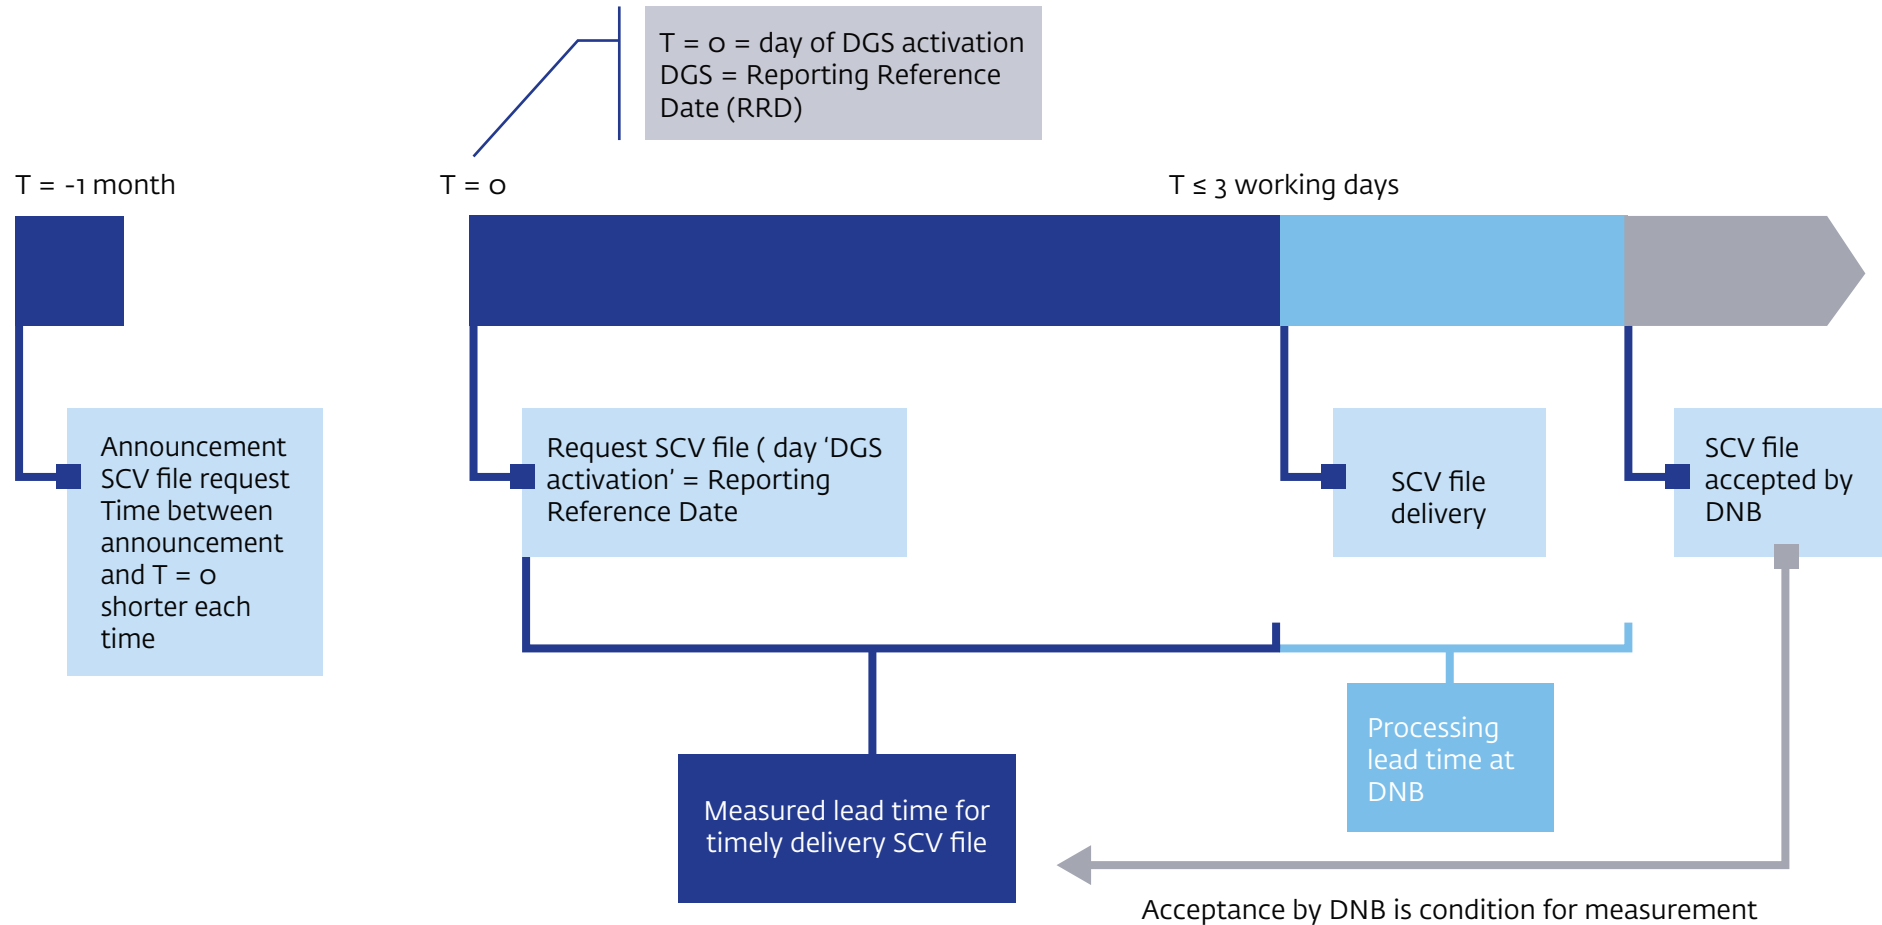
T = 0 = day of DGS activation
DGS = Reporting Reference Date (RRD)

T = -1 month

T = 0

T ≤ 3 working days

Announcement SCV file request Time between announcement and T = 0 shorter each time

Request SCV file ( day 'DGS activation' = Reporting Reference Date

SCV file delivery

SCV file accepted by DNB

Processing lead time at DNB

Measured lead time for timely delivery SCV file

Acceptance by DNB is condition for measurement